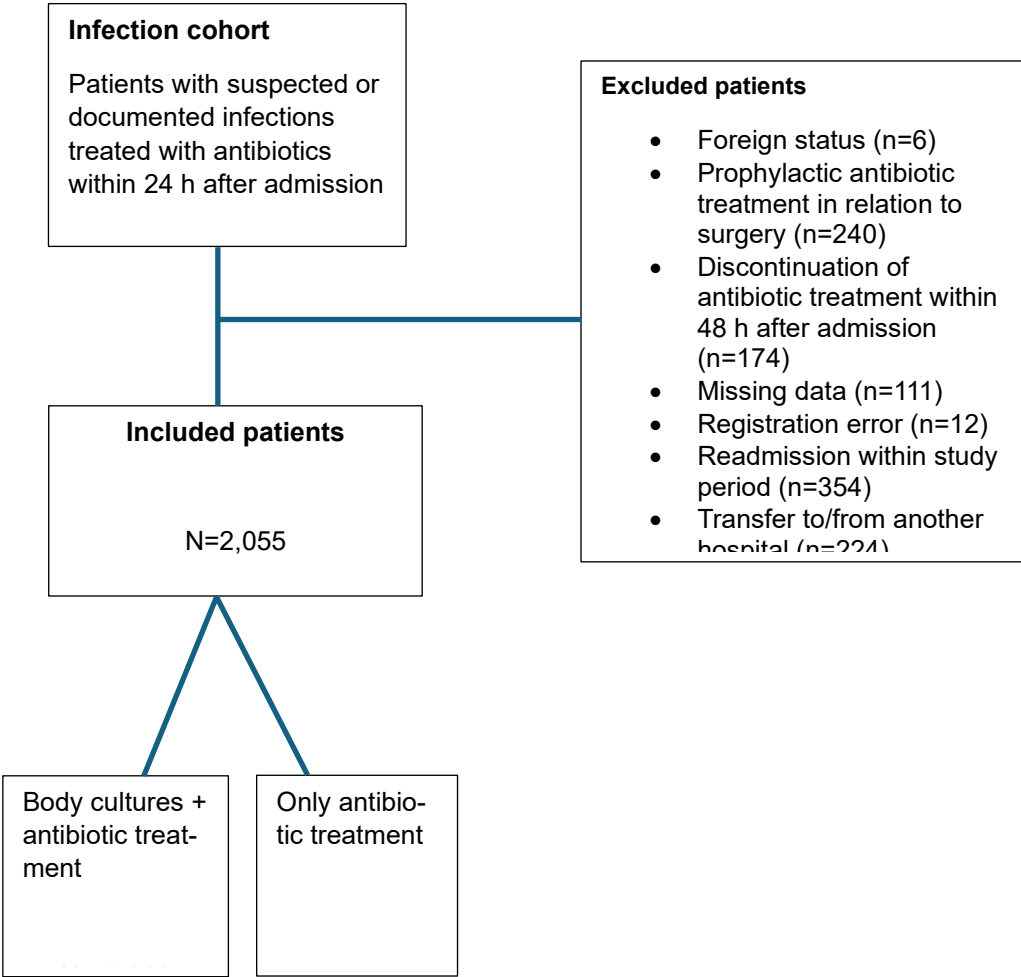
Infection cohort

Patients with suspected or documented infections treated with antibiotics within 24 h after admission

Excluded patients

- Foreign status (n=6)
- Prophylactic antibiotic treatment in relation to surgery (n=240)
- Discontinuation of antibiotic treatment within 48 h after admission (n=174)
- Missing data (n=111)
- Registration error (n=12)
- Readmission within study period (n=354)
- Transfer to/from another hospital (n=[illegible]

Included patients

N=2,055

Body cultures + antibiotic treatment

Only antibiotic treatment